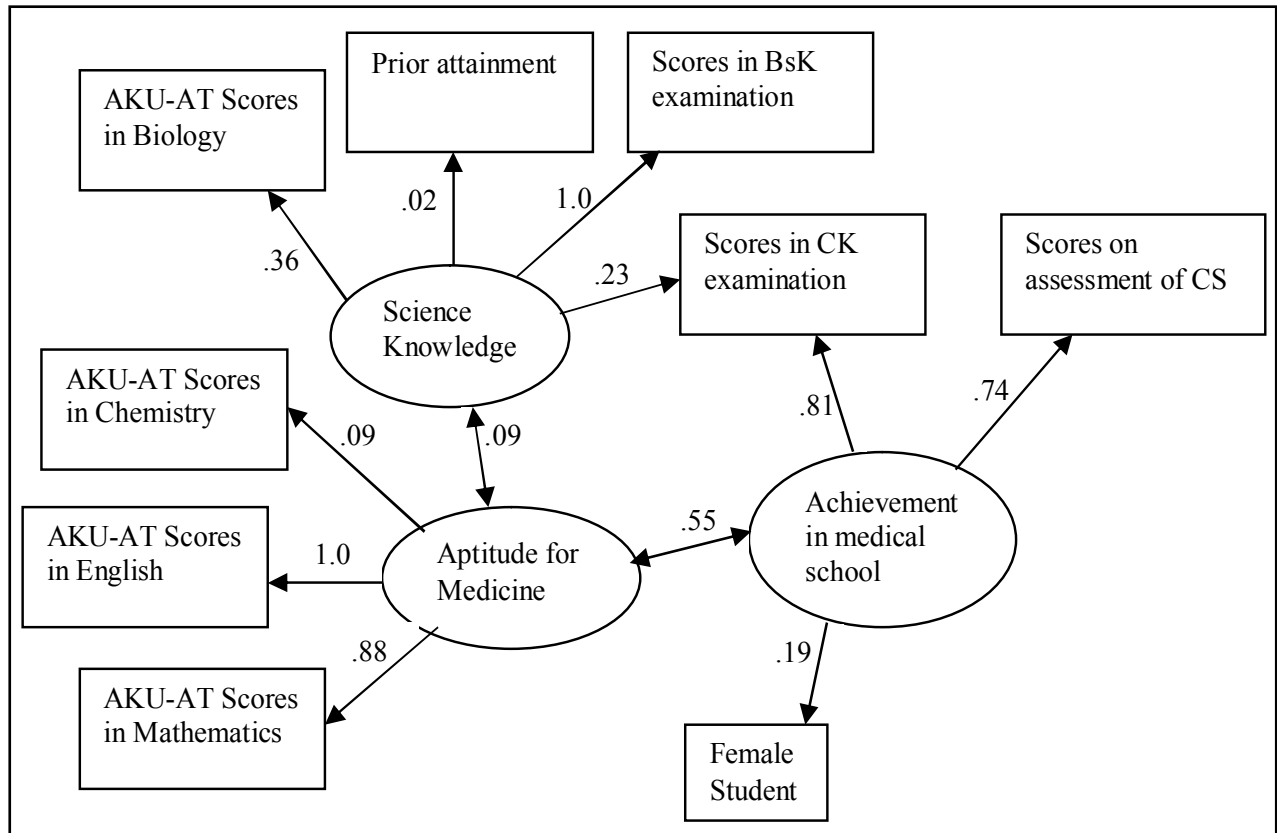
Prior attainment

Scores in BsK examination

AKU-AT Scores in Biology

.02

1.0

.36

.23

Scores in CK examination

Scores on assessment of CS

Science Knowledge

AKU-AT Scores in Chemistry

.09

.09

.81

.74

AKU-AT Scores in English

1.0

Aptitude for Medicine

.55

Achievement in medical school

.88

.19

AKU-AT Scores in Mathematics

Female Student